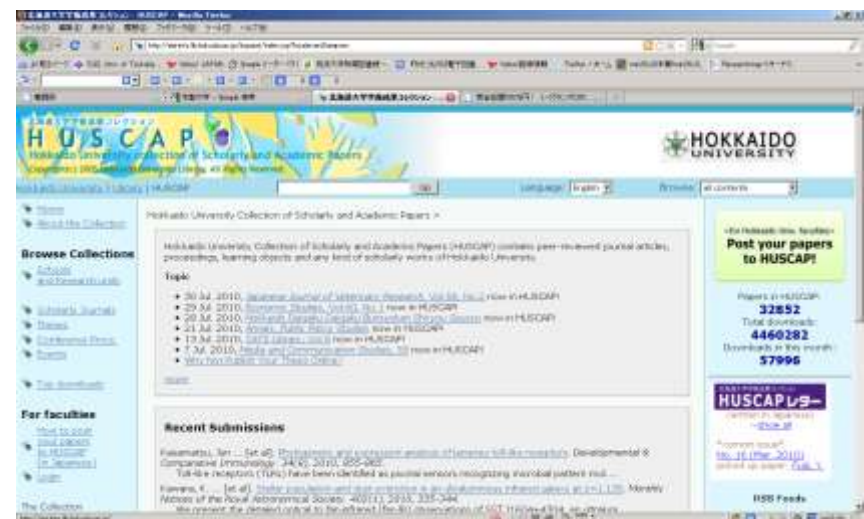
HUSCAP

Hokkaido University Collection of Scholarly and Academic Papers

HOKKAIDO UNIVERSITY

Hokkaido University | Library | HUSCAP

Go

Language: English

Browse: all contents

Home

About this Collection

Browse Collections

Schools and Research Units

Scholarly Journals

Theses

Conference Proceedings

Events

Top downloads

For faculties

How to post your papers to HUSCAP (in Japanese)

Login

The Collection

Hokkaido University Collection of Scholarly and Academic Papers >

Hokkaido University Collection of Scholarly and Academic Papers (HUSCAP) contains peer-reviewed journal articles, proceedings, learning objects and any kind of scholarly works of Hokkaido University.

Topic

• 30 Jul. 2010, Japanese Journal of Veterinary Research, Vol.58, No.2 now in HUSCAP!

• 29 Jul. 2010, Economic Studies, Vol.60, No.1 now in HUSCAP!

• 26 Jul. 2010, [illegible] now in HUSCAP!

• 21 Jul. 2010, Annals, Public Policy Studies now in HUSCAP!

• 13 Jul. 2010, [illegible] now in HUSCAP!

• 7 Jul. 2010, Media and Communication Studies, 58 now in HUSCAP!

• Why Not Publish Your Thesis Online!

more

Recent Submissions

Fukumatsu, Jun ... [et al]. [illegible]. Developmental & Comparative Immunology. 34(8), 2010, 855-865.

Toll-like receptors (TLRs) have been identified as pivotal sensors recognizing microbial pattern mol...

Kawara, K. ... [et al]. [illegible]. Monthly Notices of the Royal Astronomical Society. 402(1), 2010, 335-344.

We present the detailed spectral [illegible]

-For Hokkaido Univ. faculties-

Post your papers to HUSCAP!

Papers in HUSCAP:

32852

Total downloads:

4460282

Downloads in this month:

57996

HUSCAPレター

(written in Japanese)

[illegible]

RSS Feeds